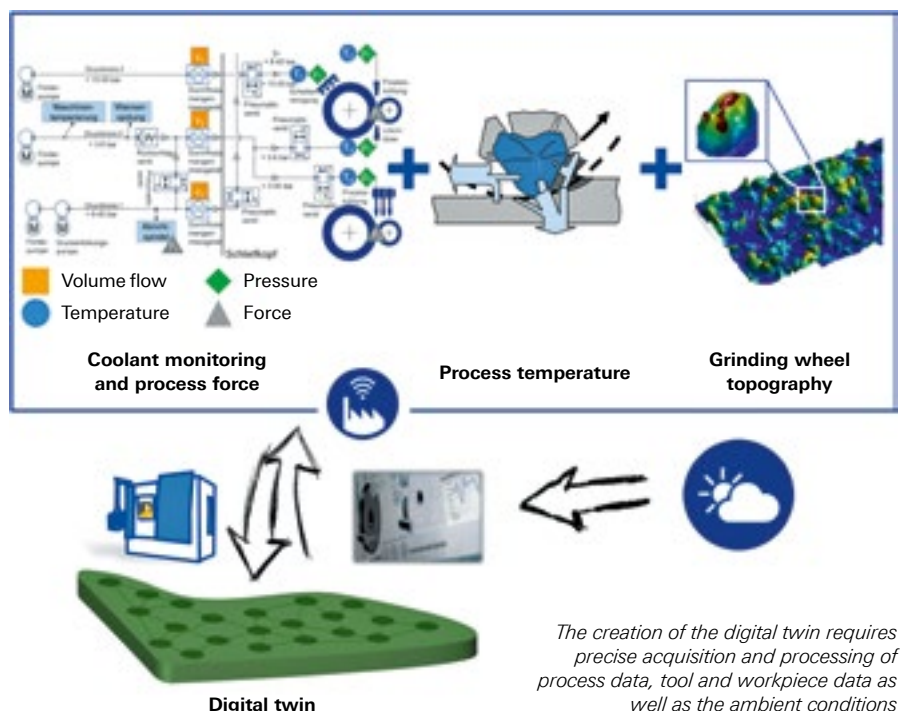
Volume flow
Pressure
Temperature
Force

Coolant monitoring and process force

Process temperature

Grinding wheel topography

Schleifkopf

Digital twin

The creation of the digital twin requires precise acquisition and processing of process data, tool and workpiece data as well as the ambient conditions